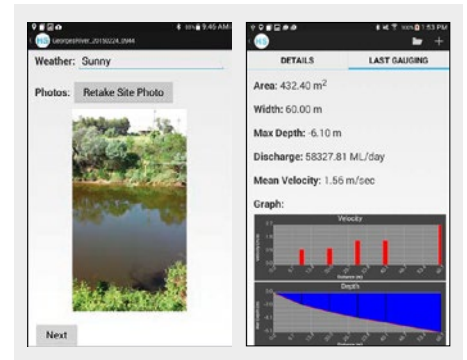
9:46 AM

GeorgesRiver_20150224_0944

Weather: Sunny

Photos: Retake Site Photo

Next

1:53 PM

DETAILS

LAST GAUGING

Area: 432.40 m$^2$

Width: 60.00 m

Max Depth: -6.10 m

Discharge: 58327.81 ML/day

Mean Velocity: 1.56 m/sec

Graph:

Velocity

Depth

Distance (m)